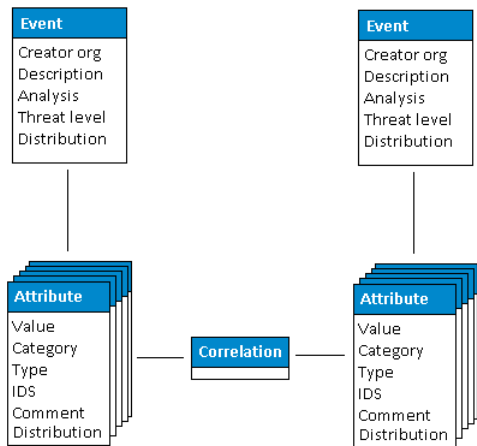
Event
Creator org
Description
Analysis
Threat level
Distribution

Event
Creator org
Description
Analysis
Threat level
Distribution

Attribute
Value
Category
Type
IDS
Comment
Distribution

Correlation

Attribute
Value
Category
Type
IDS
Comment
Distribution